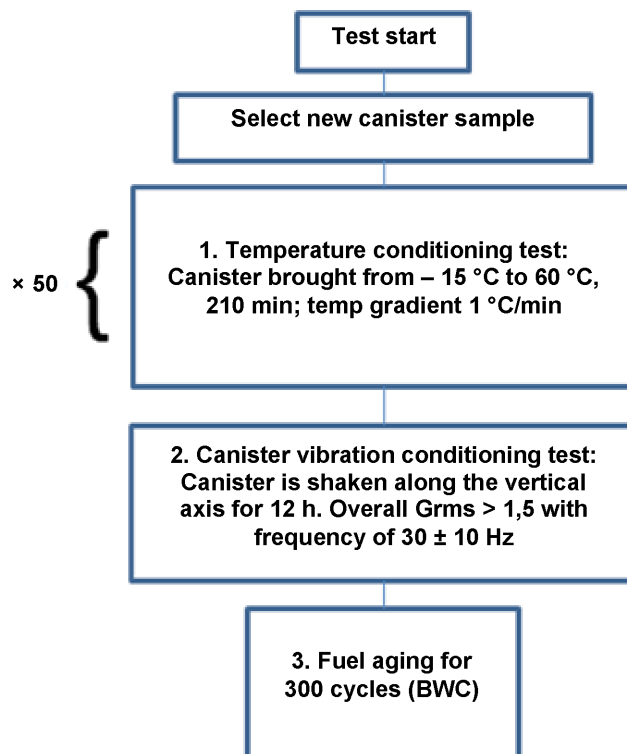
Test start

Select new canister sample

× 50

1. Temperature conditioning test: Canister brought from – 15 °C to 60 °C, 210 min; temp gradient 1 °C/min

2. Canister vibration conditioning test: Canister is shaken along the vertical axis for 12 h. Overall Grms > 1,5 with frequency of 30 ± 10 Hz

3. Fuel aging for 300 cycles (BWC)